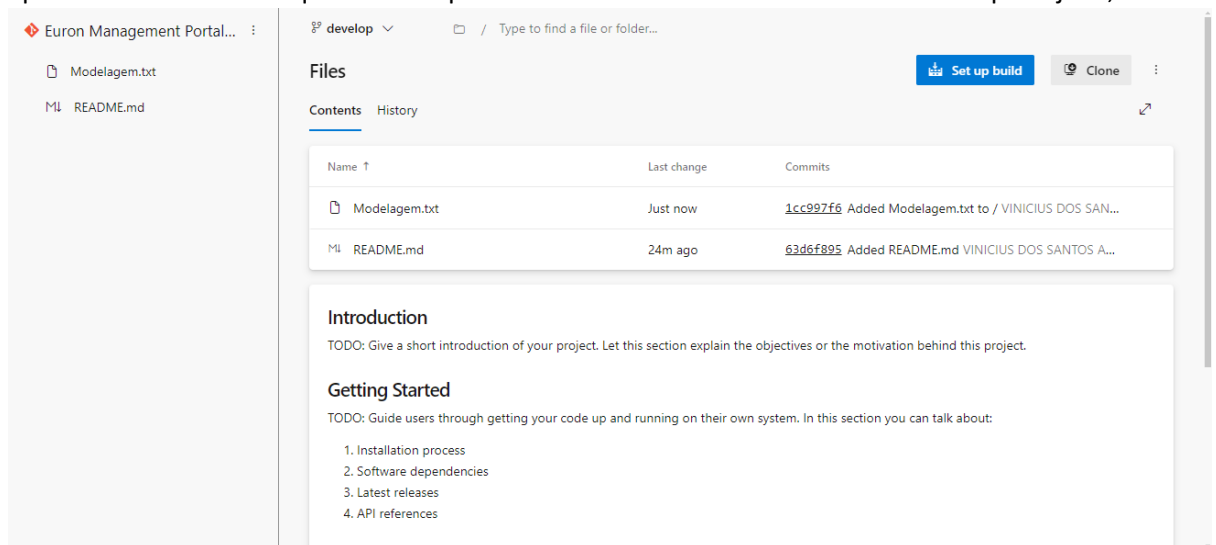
Euron Management Portal... ⋮

Modelagem.txt

README.md

develop

/ Type to find a file or folder...

Files

Set up build

Clone

Contents History

| Name ↑ | Last change | Commits |
|---|---|---|
| Modelagem.txt | Just now | 1cc997f6 Added Modelagem.txt to / VINICIUS DOS SAN... |
| README.md | 24m ago | 63d6f895 Added README.md VINICIUS DOS SANTOS A... |

Introduction

TODO: Give a short introduction of your project. Let this section explain the objectives or the motivation behind this project.

Getting Started

TODO: Guide users through getting your code up and running on their own system. In this section you can talk about:

1. Installation process
2. Software dependencies
3. Latest releases
4. API references